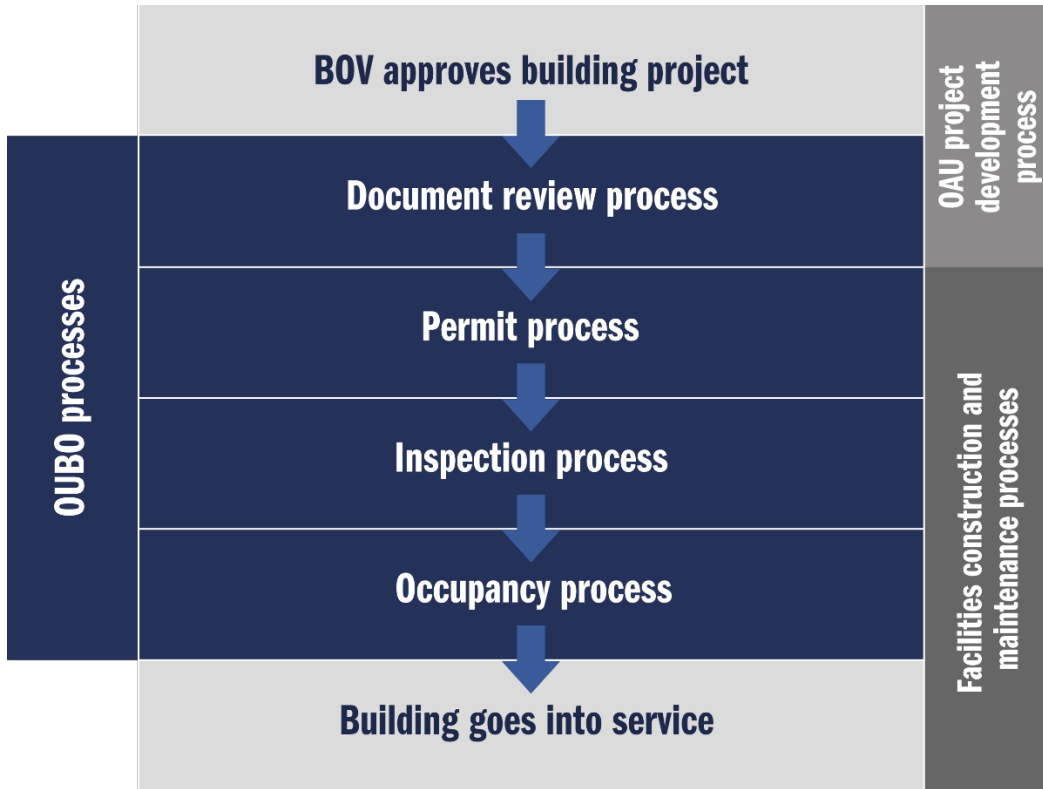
BOV approves building project

Document review process

Permit process

Inspection process

Occupancy process

Building goes into service

OUBO processes

OAU project development process

Facilities construction and maintenance processes